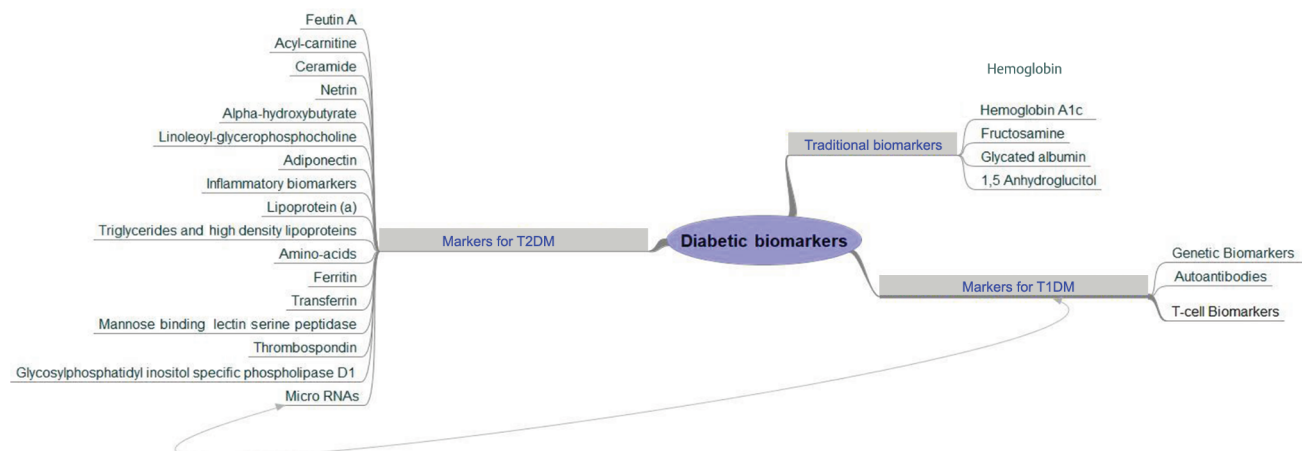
Feutin A
Acyl-carnitine
Ceramide
Netrin
Alpha-hydroxybutyrate
Linoleoyl-glycerophosphocholine
Adiponectin
Inflammatory biomarkers
Lipoprotein (a)
Triglycerides and high density lipoproteins
Amino-acids
Ferritin
Transferrin
Mannose binding lectin serine peptidase
Thrombospondin
Glycosylphosphatidyl inositol specific phospholipase D1
Micro RNAs

Markers for T2DM

Diabetic biomarkers

Hemoglobin

Traditional biomarkers
Hemoglobin A1c
Fructosamine
Glycated albumin
1,5 Anhydroglucitol

Markers for T1DM
Genetic Biomarkers
Autoantibodies
T-cell Biomarkers